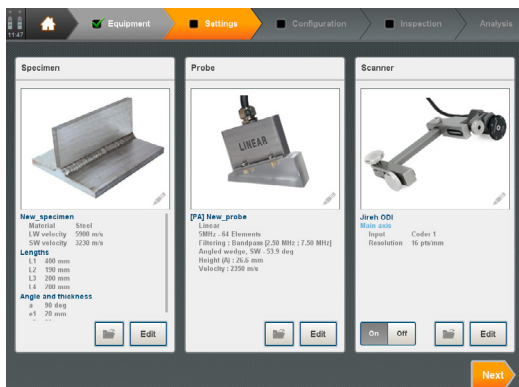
11:47

Equipment
Settings
Configuration
Inspection
Analysis

Specimen

LINEAR

New_specimen
Material Steel
LW velocity 5900 m/s
SW velocity 3230 m/s
Lengths
L1 400 mm
L2 190 mm
L3 200 mm
L4 200 mm
Angle and thickness
a 90 deg
e1 20 mm

Edit

Probe

[PA] New_probe
Linear
5MHz - 64 Elements
Filtering : Bandpass [2.50 MHz ; 7.50 MHz]
Angled wedge, SW - 53.9 deg
Height (A) : 26.6 mm
Velocity : 2350 m/s

Edit

Scanner

Jireh ODI
Main axis
Input Coder 1
Resolution 16 pts/mm

On Off

Edit

Next